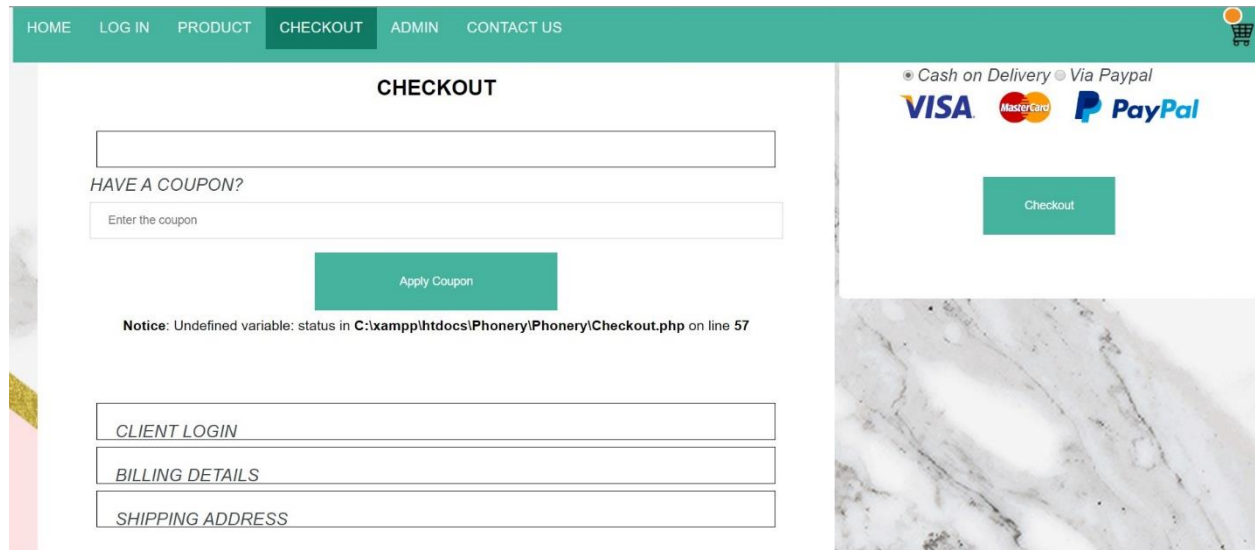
HOME LOG IN PRODUCT CHECKOUT ADMIN CONTACT US

CHECKOUT

HAVE A COUPON?

Enter the coupon

Apply Coupon

**Notice**: Undefined variable: status in **C:\xampp\htdocs\Phonery\Phonery\Checkout.php** on line **57**

CLIENT LOGIN

BILLING DETAILS

SHIPPING ADDRESS

Cash on Delivery Via Paypal

VISA MasterCard PayPal

Checkout